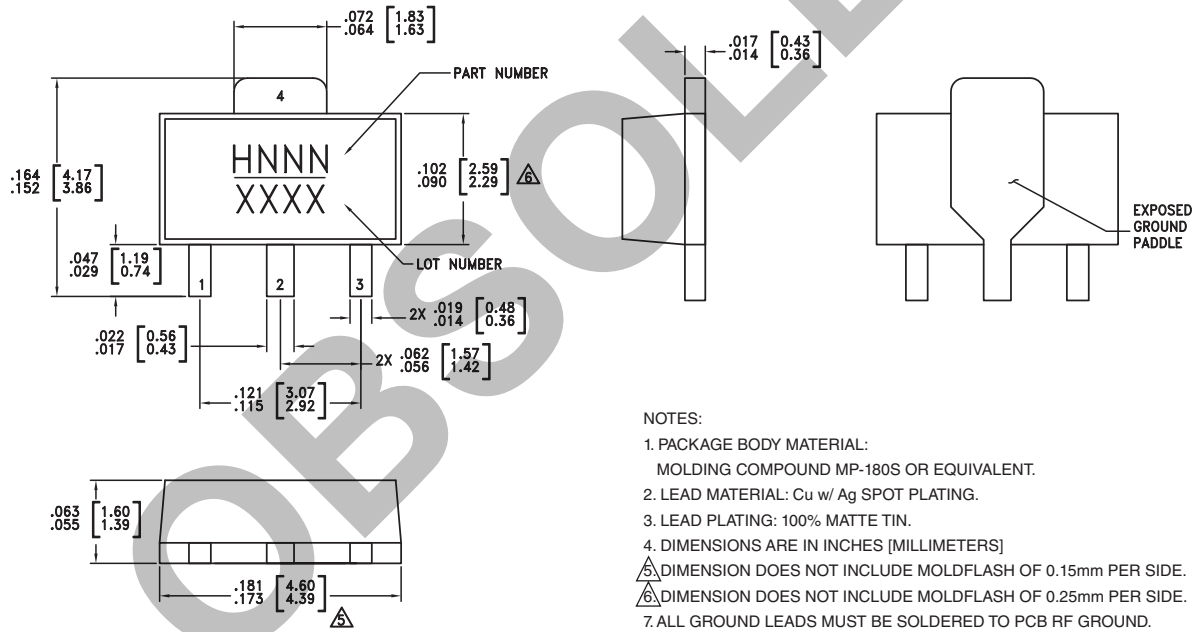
.072 [1.83]
.064 [1.63]

4

PART NUMBER

HNNN
XXXX

LOT NUMBER

.164 [4.17]
.152 [3.86]

.102 [2.59]
.090 [2.29] 6

.047 [1.19]
.029 [0.74]

1 2 3

2X .019 [0.48]
.014 [0.36]

.022 [0.56]
.017 [0.43]

2X .062 [1.57]
.056 [1.42]

.121 [3.07]
.115 [2.92]

.017 [0.43]
.014 [0.36]

EXPOSED GROUND PADDLE

OBSOLETE

.063 [1.60]
.055 [1.39]

.181 [4.60]
.173 [4.39] 5

NOTES:

1. PACKAGE BODY MATERIAL:
MOLDING COMPOUND MP-180S OR EQUIVALENT.

2. LEAD MATERIAL: Cu w/ Ag SPOT PLATING.

3. LEAD PLATING: 100% MATTE TIN.

4. DIMENSIONS ARE IN INCHES [MILLIMETERS]

5 DIMENSION DOES NOT INCLUDE MOLDFLASH OF 0.15mm PER SIDE.

6 DIMENSION DOES NOT INCLUDE MOLDFLASH OF 0.25mm PER SIDE.

7. ALL GROUND LEADS MUST BE SOLDERED TO PCB RF GROUND.